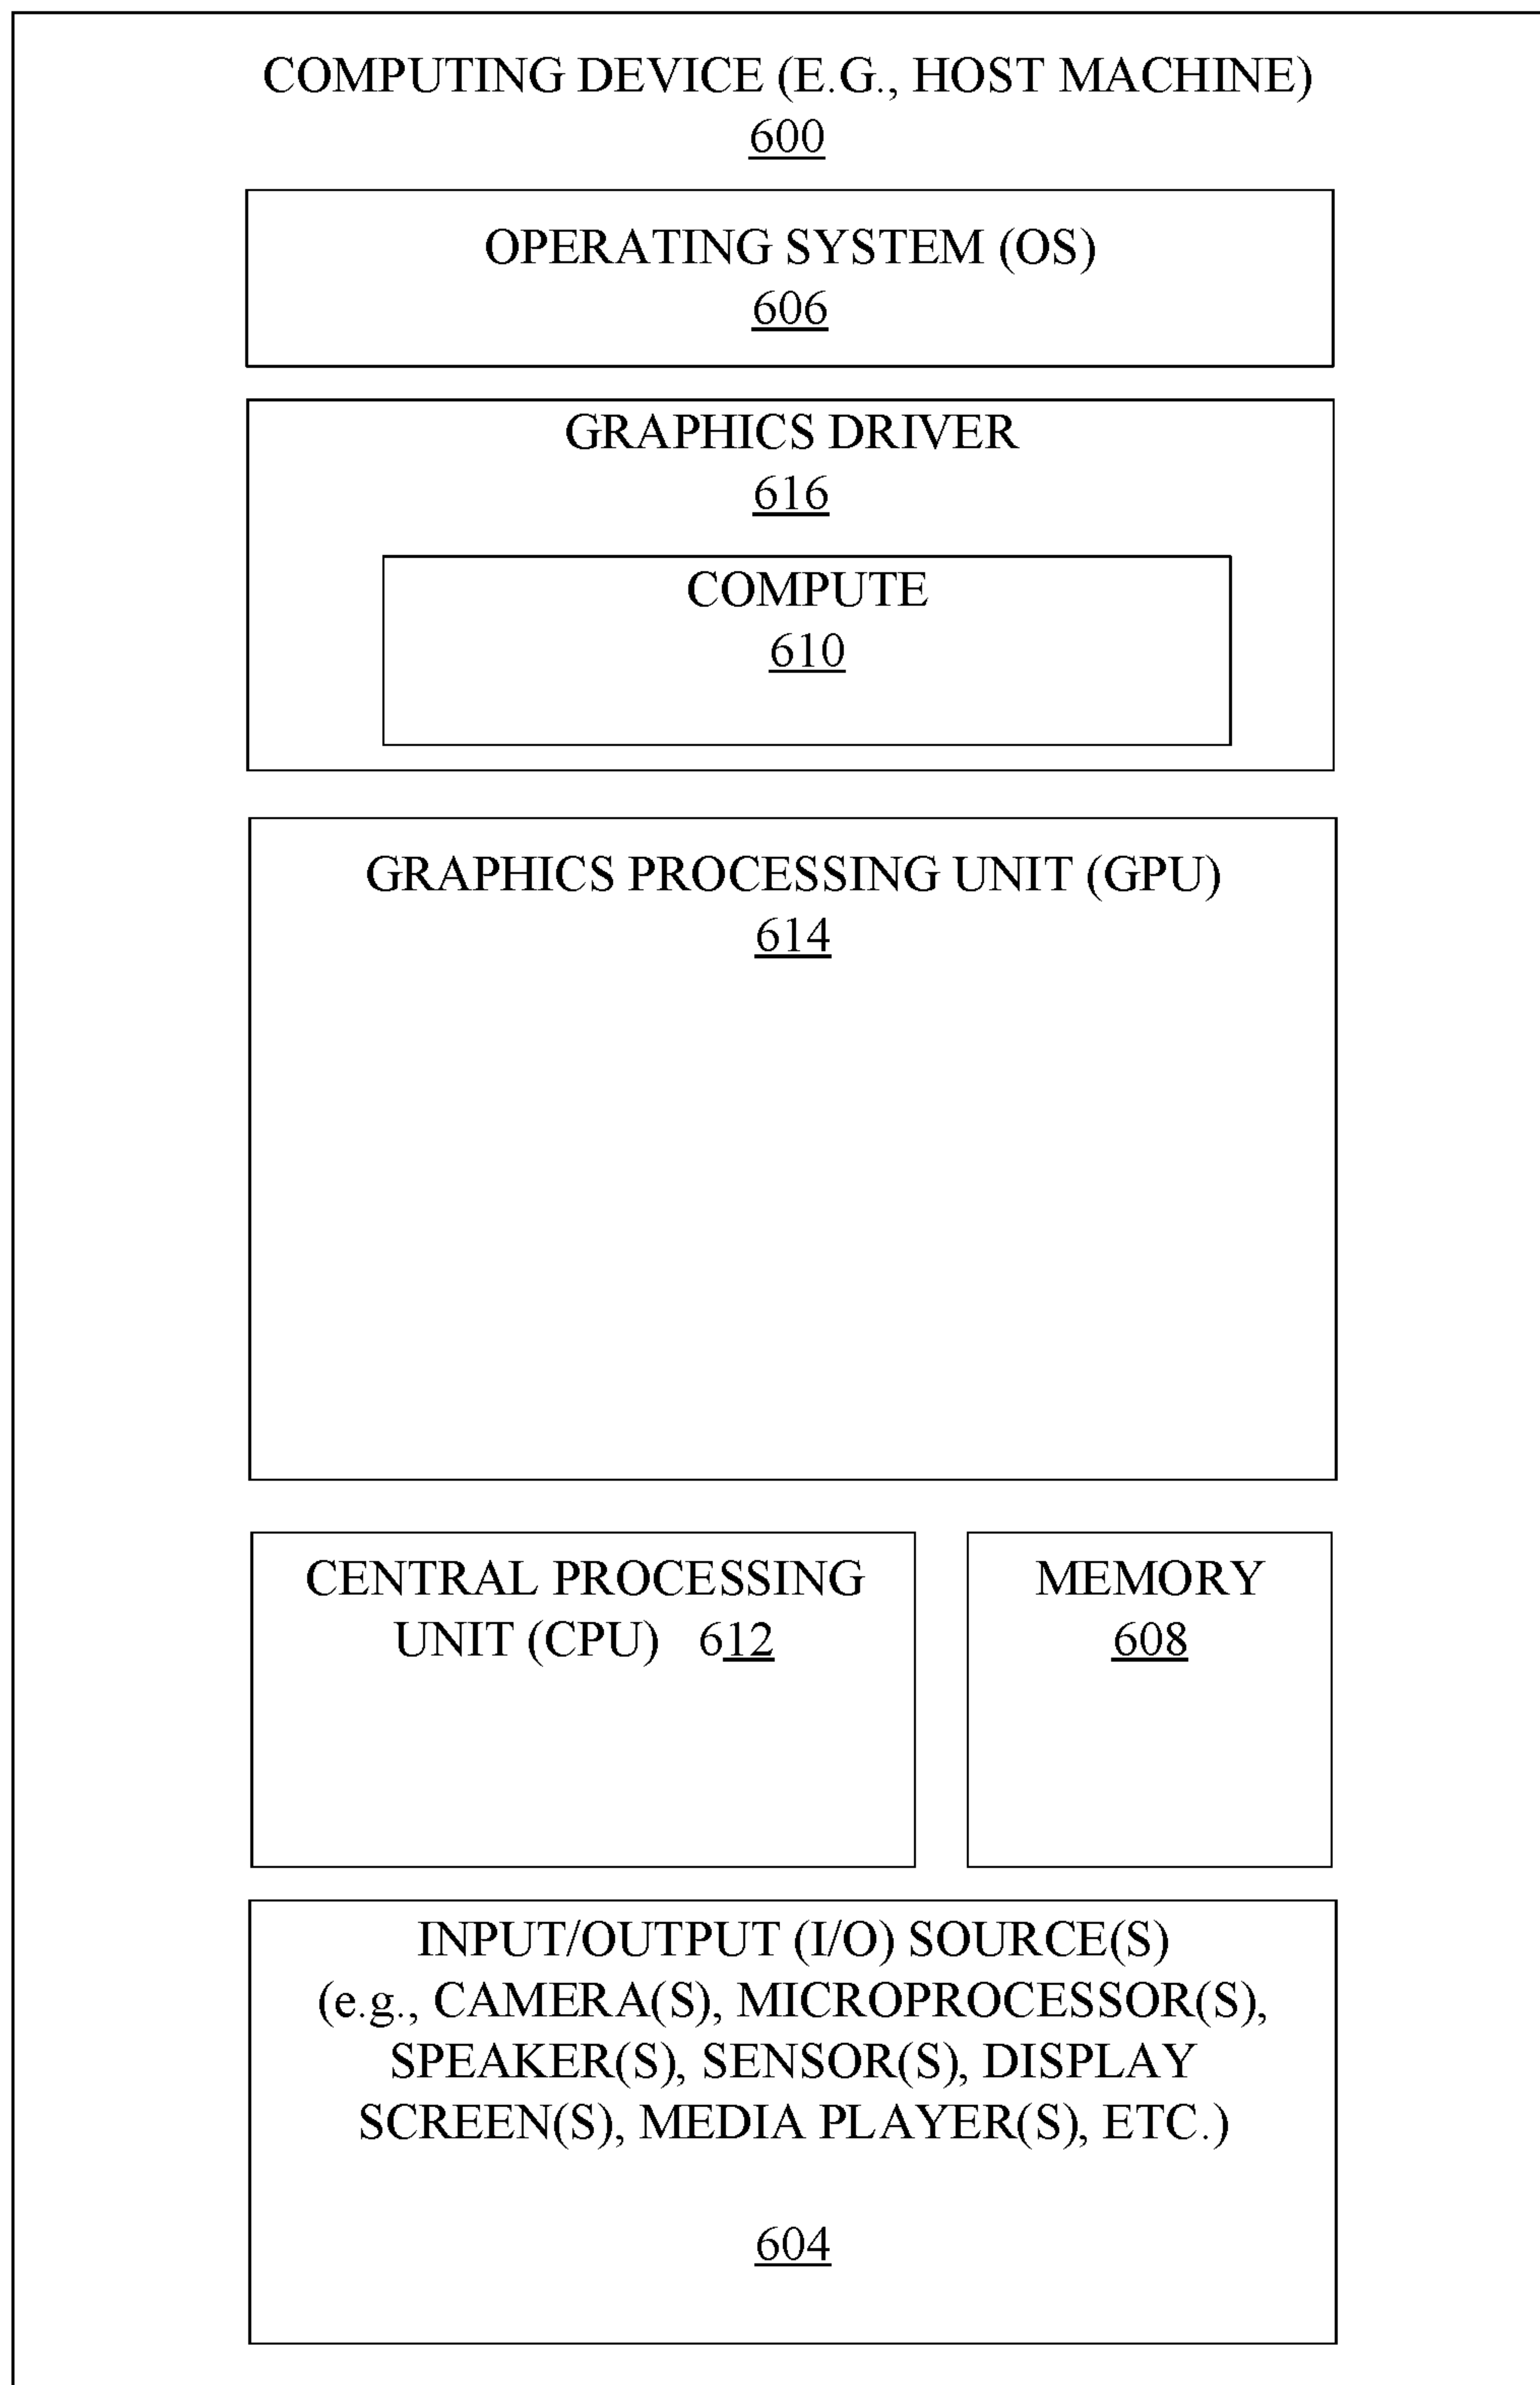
COMPUTING DEVICE (E.G., HOST MACHINE)
600

OPERATING SYSTEM (OS)
606

GRAPHICS DRIVER
616

COMPUTE
610

GRAPHICS PROCESSING UNIT (GPU)
614

CENTRAL PROCESSING UNIT (CPU) 612

MEMORY
608

INPUT/OUTPUT (I/O) SOURCE(S)
(e.g., CAMERA(S), MICROPROCESSOR(S), SPEAKER(S), SENSOR(S), DISPLAY SCREEN(S), MEDIA PLAYER(S), ETC.)

604